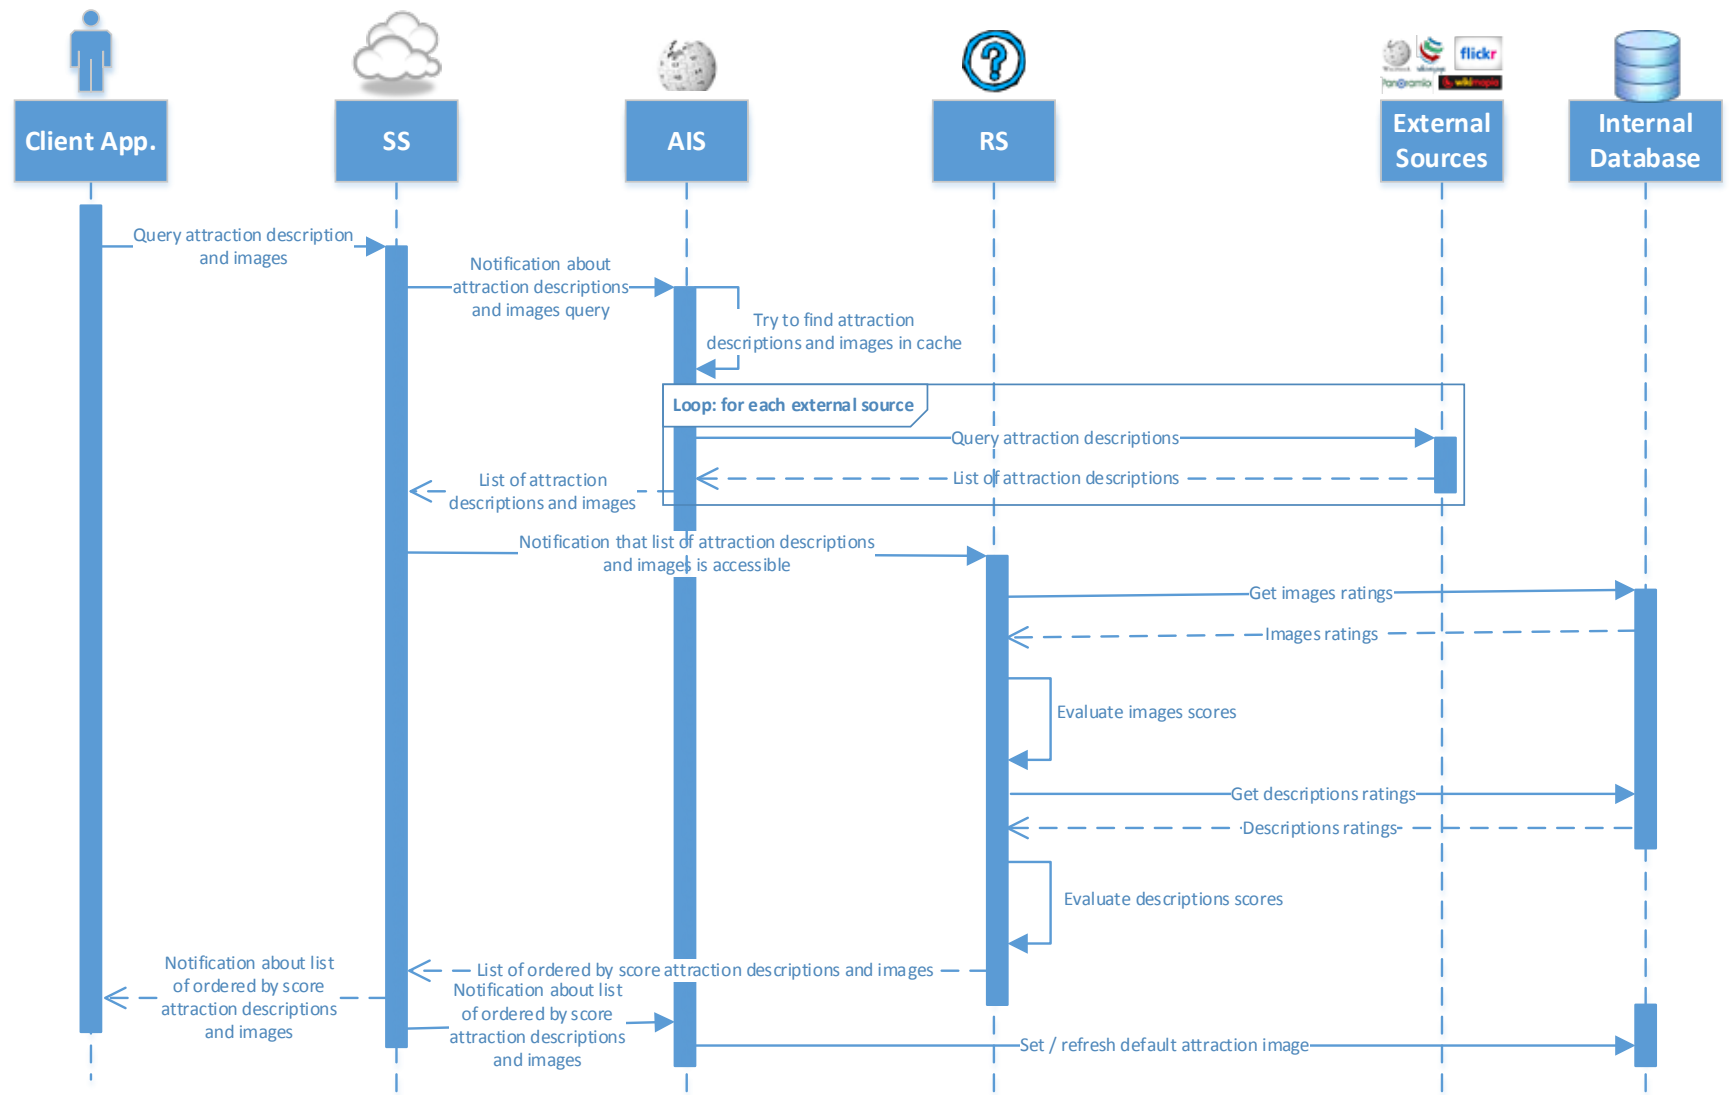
Client App.

SS

AIS

RS

flickr
panoramio
wikimapia

External Sources

Internal Database

Query attraction description and images

Notification about attraction descriptions and images query

Try to find attraction descriptions and images in cache

Loop: for each external source

Query attraction descriptions

List of attraction descriptions

List of attraction descriptions and images

Notification that list of attraction descriptions and images is accessible

Get images ratings

Images ratings

Evaluate images scores

Get descriptions ratings

Descriptions ratings

Evaluate descriptions scores

List of ordered by score attraction descriptions and images

Notification about list of ordered by score attraction descriptions and images

Notification about list of ordered by score attraction descriptions and images

Set / refresh default attraction image